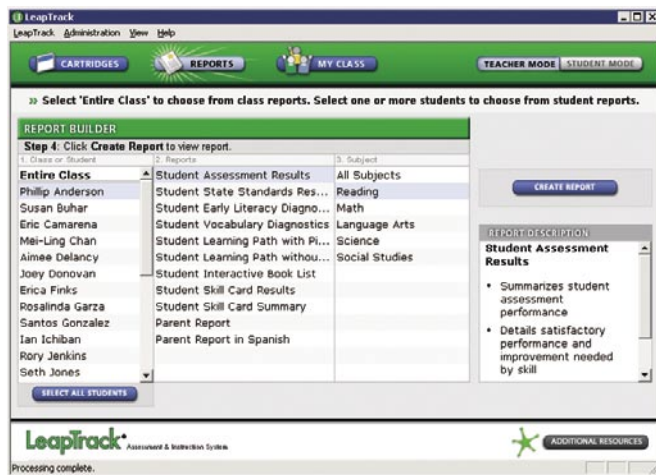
LeapTrack
LeapTrack Administration View Help

CARTRIDGES
REPORTS
MY CLASS
TEACHER MODE STUDENT MODE

» Select 'Entire Class' to choose from class reports. Select one or more students to choose from student reports.

REPORT BUILDER
Step 4: Click Create Report to view report.

| 1. Class or Student | 2. Reports | 3. Subject |
|---|---|---|
| Entire Class | Student Assessment Results | All Subjects |
| Phillip Anderson | Student State Standards Res... | Reading |
| Susan Buhar | Student Early Literacy Diagno... | Math |
| Eric Camarena | Student Vocabulary Diagnostics | Language Arts |
| Mei-Ling Chan | Student Learning Path with Pi... | Science |
| Aimee Delancy | Student Learning Path withou... | Social Studies |
| Joey Donovan | Student Interactive Book List | |
| Erica Finks | Student Skill Card Results | |
| Rosalinda Garza | Student Skill Card Summary | |
| Santos Gonzalez | Parent Report | |
| Ian Ichiban | Parent Report in Spanish | |
| Rory Jenkins | | |
| Seth Jones | | |

SELECT ALL STUDENTS

CREATE REPORT

REPORT DESCRIPTION
Student Assessment Results
• Summarizes student assessment performance
• Details satisfactory performance and improvement needed by skill

LeapTrack Assessment & Instruction System

ADDITIONAL RESOURCES

Processing complete.